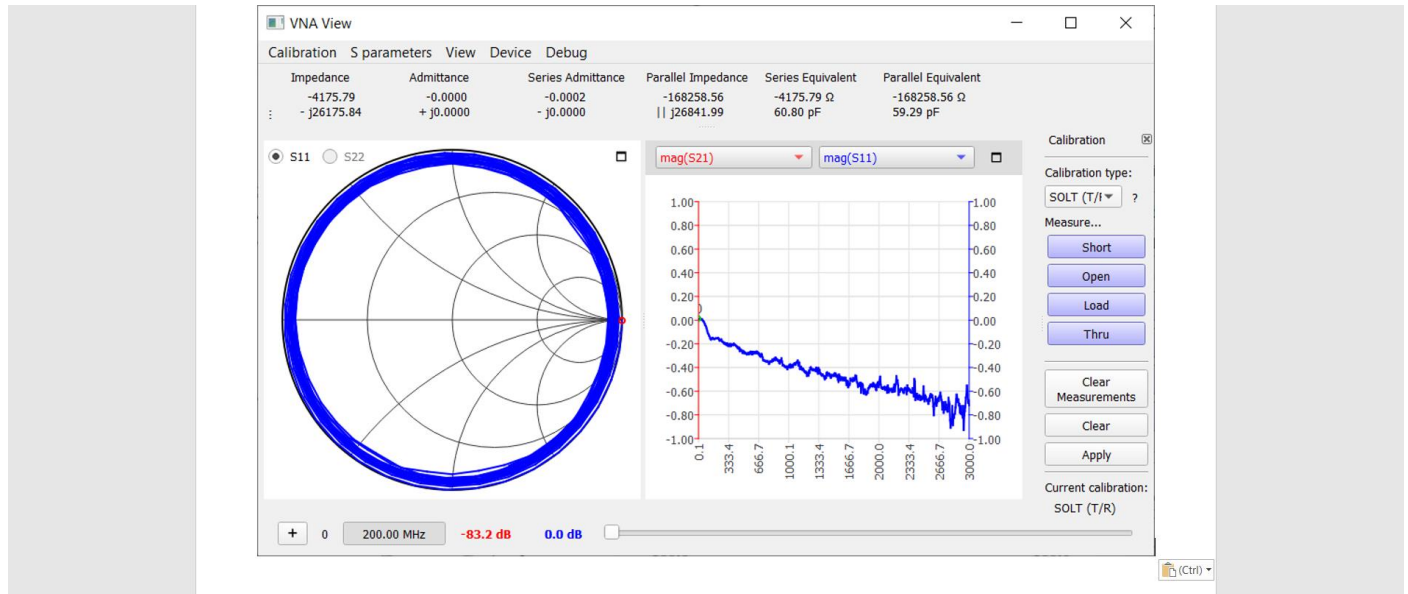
VNA View

Calibration S parameters View Device Debug

| Impedance | Admittance | Series Admittance | Parallel Impedance | Series Equivalent | Parallel Equivalent |
|---|---|---|---|---|---|
| -4175.79 | -0.0000 | -0.0002 | -168258.56 | -4175.79 Ω | -168258.56 Ω |
| - j26175.84 | + j0.0000 | - j0.0000 | \|\| j26841.99 | 60.80 pF | 59.29 pF |

S11 S22

mag(S21) mag(S11)

1.00 0.80 0.60 0.40 0.20 0.00 -0.20 -0.40 -0.60 -0.80 -1.00

0.1 333.4 666.7 1000.1 1333.4 1666.7 2000.0 2333.4 2666.7 3000.0

1.00 0.80 0.60 0.40 0.20 0.00 -0.20 -0.40 -0.60 -0.80 -1.00

Calibration

Calibration type:

SOLT (T/I ?

Measure...

Short

Open

Load

Thru

Clear Measurements

Clear

Apply

Current calibration:

SOLT (T/R)

+ 0 200.00 MHz -83.2 dB 0.0 dB

(Ctrl)